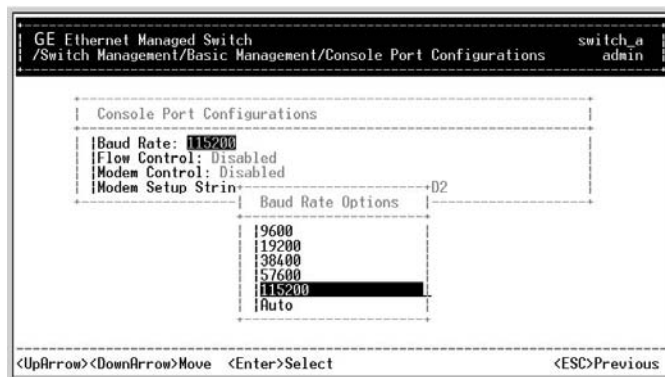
GE Ethernet Managed Switch
/Switch Management/Basic Management/Console Port Configurations

switch_a
admin

Console Port Configurations

Baud Rate: 115200
Flow Control: Disabled
Modem Control: Disabled
Modem Setup Strin

D2

Baud Rate Options

9600
19200
38400
57600
115200
Auto

<UpArrow><DownArrow>Move <Enter>Select <ESC>Previous